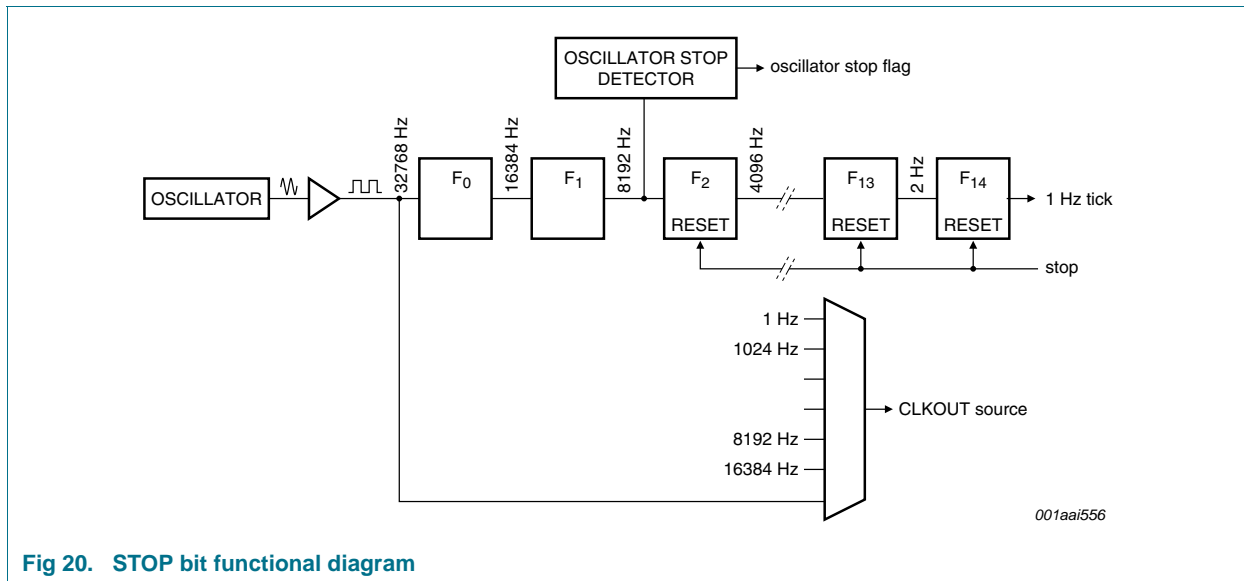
OSCILLATOR STOP DETECTOR

oscillator stop flag

OSCILLATOR

32768 Hz

$F_0$

16384 Hz

$F_1$

8192 Hz

$F_2$

RESET

4096 Hz

$F_{13}$

RESET

2 Hz

$F_{14}$

RESET

1 Hz tick

stop

1 Hz

1024 Hz

8192 Hz

16384 Hz

CLKOUT source

001aai556

Fig 20. STOP bit functional diagram